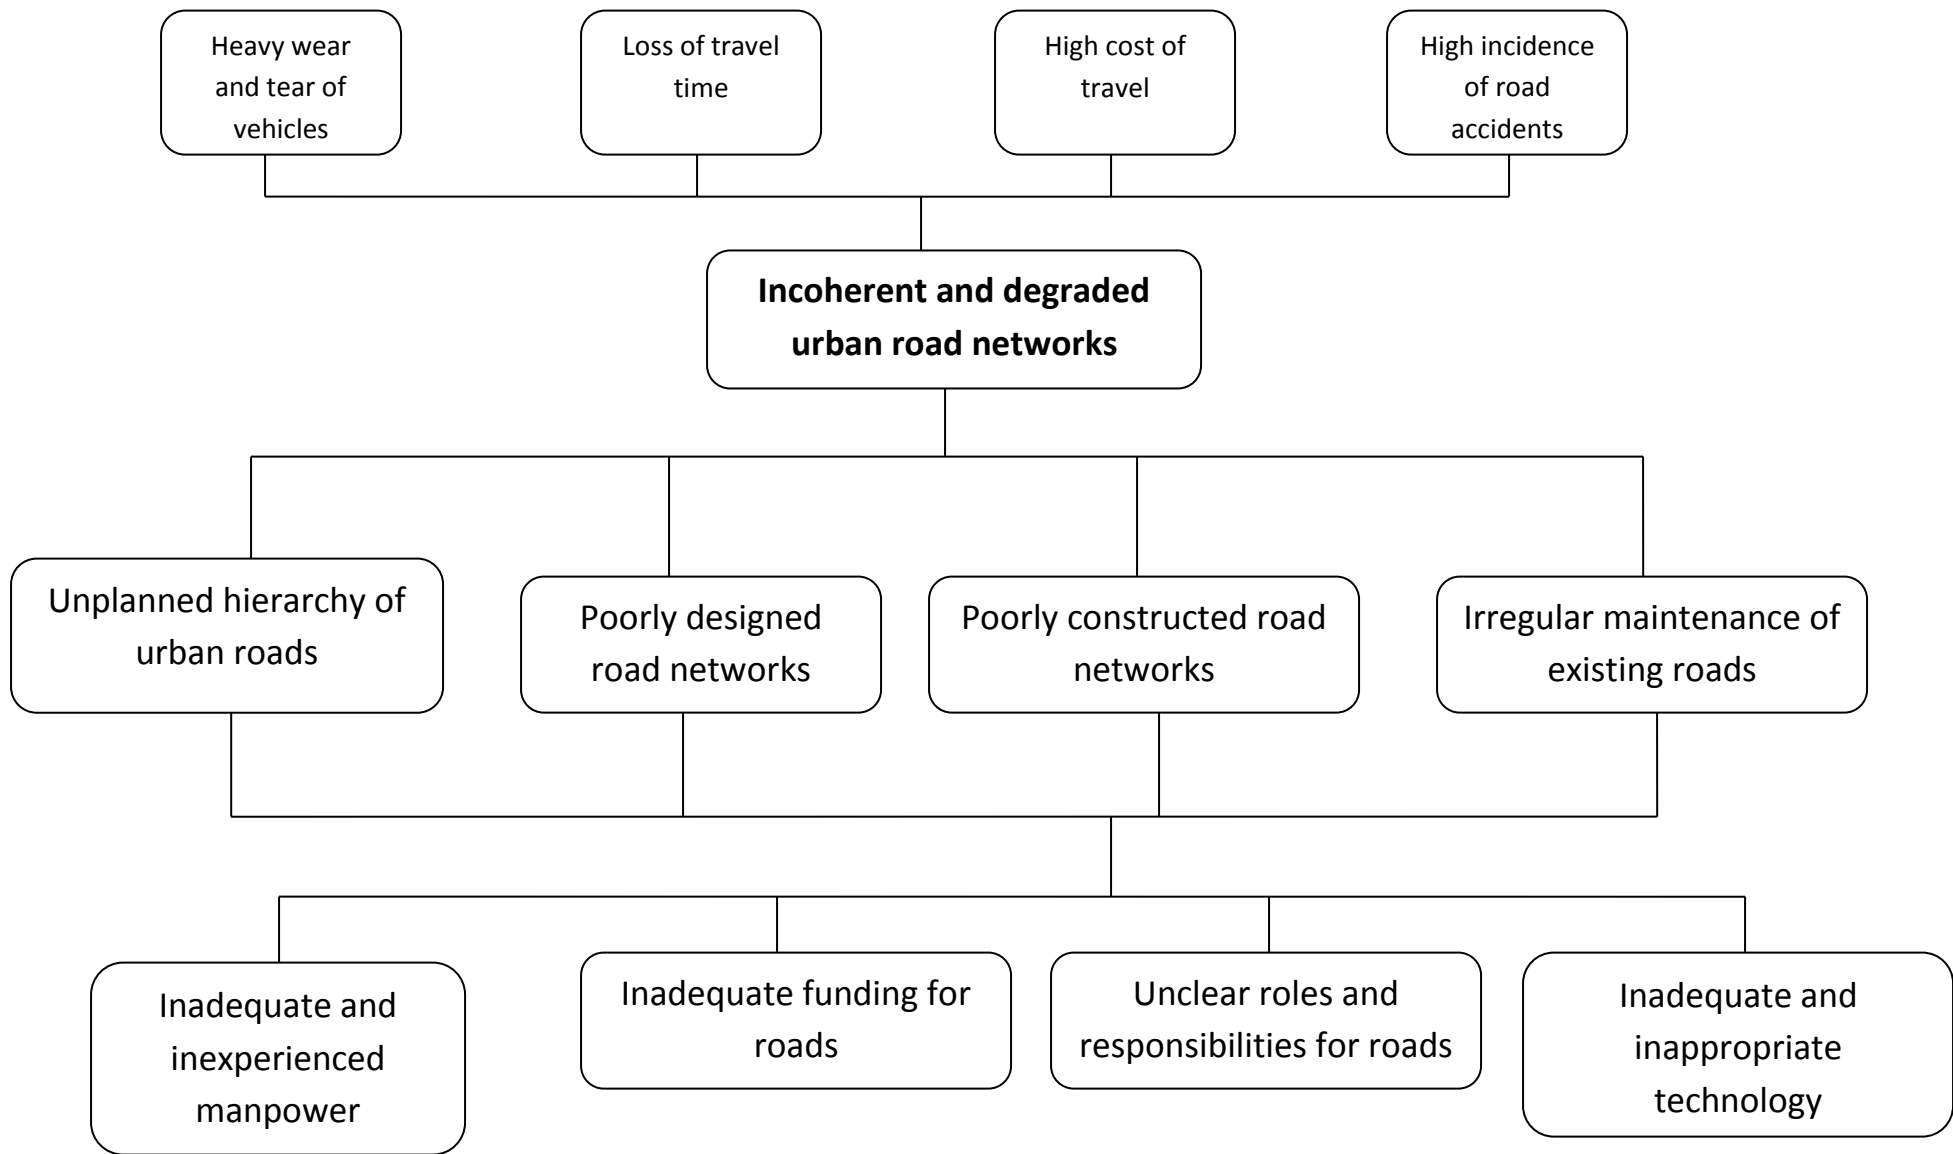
Heavy wear and tear of vehicles

Loss of travel time

High cost of travel

High incidence of road accidents

**Incoherent and degraded urban road networks**

Unplanned hierarchy of urban roads

Poorly designed road networks

Poorly constructed road networks

Irregular maintenance of existing roads

Inadequate and inexperienced manpower

Inadequate funding for roads

Unclear roles and responsibilities for roads

Inadequate and inappropriate technology